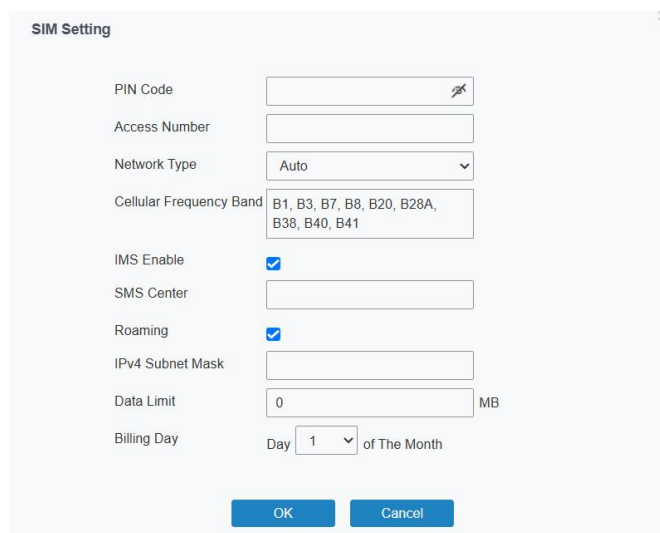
SIM Setting

PIN Code

Access Number

Network Type Auto

Cellular Frequency Band B1, B3, B7, B8, B20, B28A, B38, B40, B41

IMS Enable

SMS Center

Roaming

IPv4 Subnet Mask

Data Limit 0 MB

Billing Day Day 1 of The Month

OK Cancel